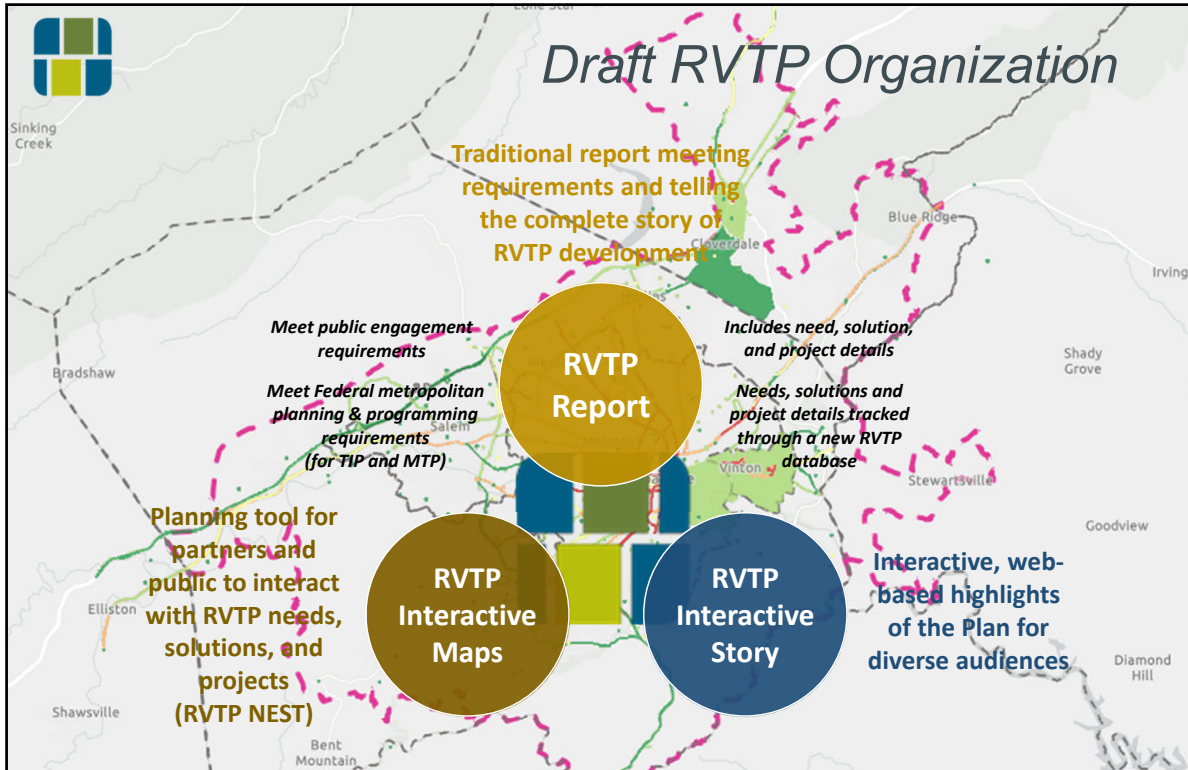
Draft RVTP Organization

Lone Star

Sinking Creek

Traditional report meeting requirements and telling the complete story of RVTP development

Blue Ridge

Cloverdale

Irving

Meet public engagement requirements

Meet Federal metropolitan planning & programming requirements (for TIP and MTP)

RVTP Report

Includes need, solution, and project details

Needs, solutions and project details tracked through a new RVTP database

Bradshaw

Shady Grove

Salem

Vinton

Stewartsville

Goodview

Planning tool for partners and public to interact with RVTP needs, solutions, and projects (RVTP NEST)

RVTP Interactive Maps

RVTP Interactive Story

Interactive, web-based highlights of the Plan for diverse audiences

Elliston

Diamond Hill

Shawsville

Bent Mountain